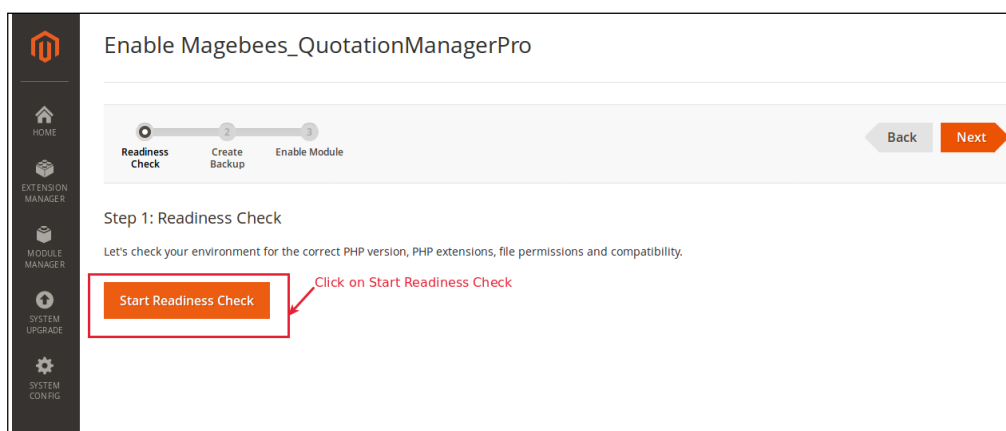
HOME

EXTENSION MANAGER

MODULE MANAGER

SYSTEM UPGRADE

SYSTEM CONFIG

Enable Magebees_QuotationManagerPro

2 3

Readiness Check

Create Backup

Enable Module

Back

Next

Step 1: Readiness Check

Let's check your environment for the correct PHP version, PHP extensions, file permissions and compatibility.

Start Readiness Check

Click on Start Readiness Check